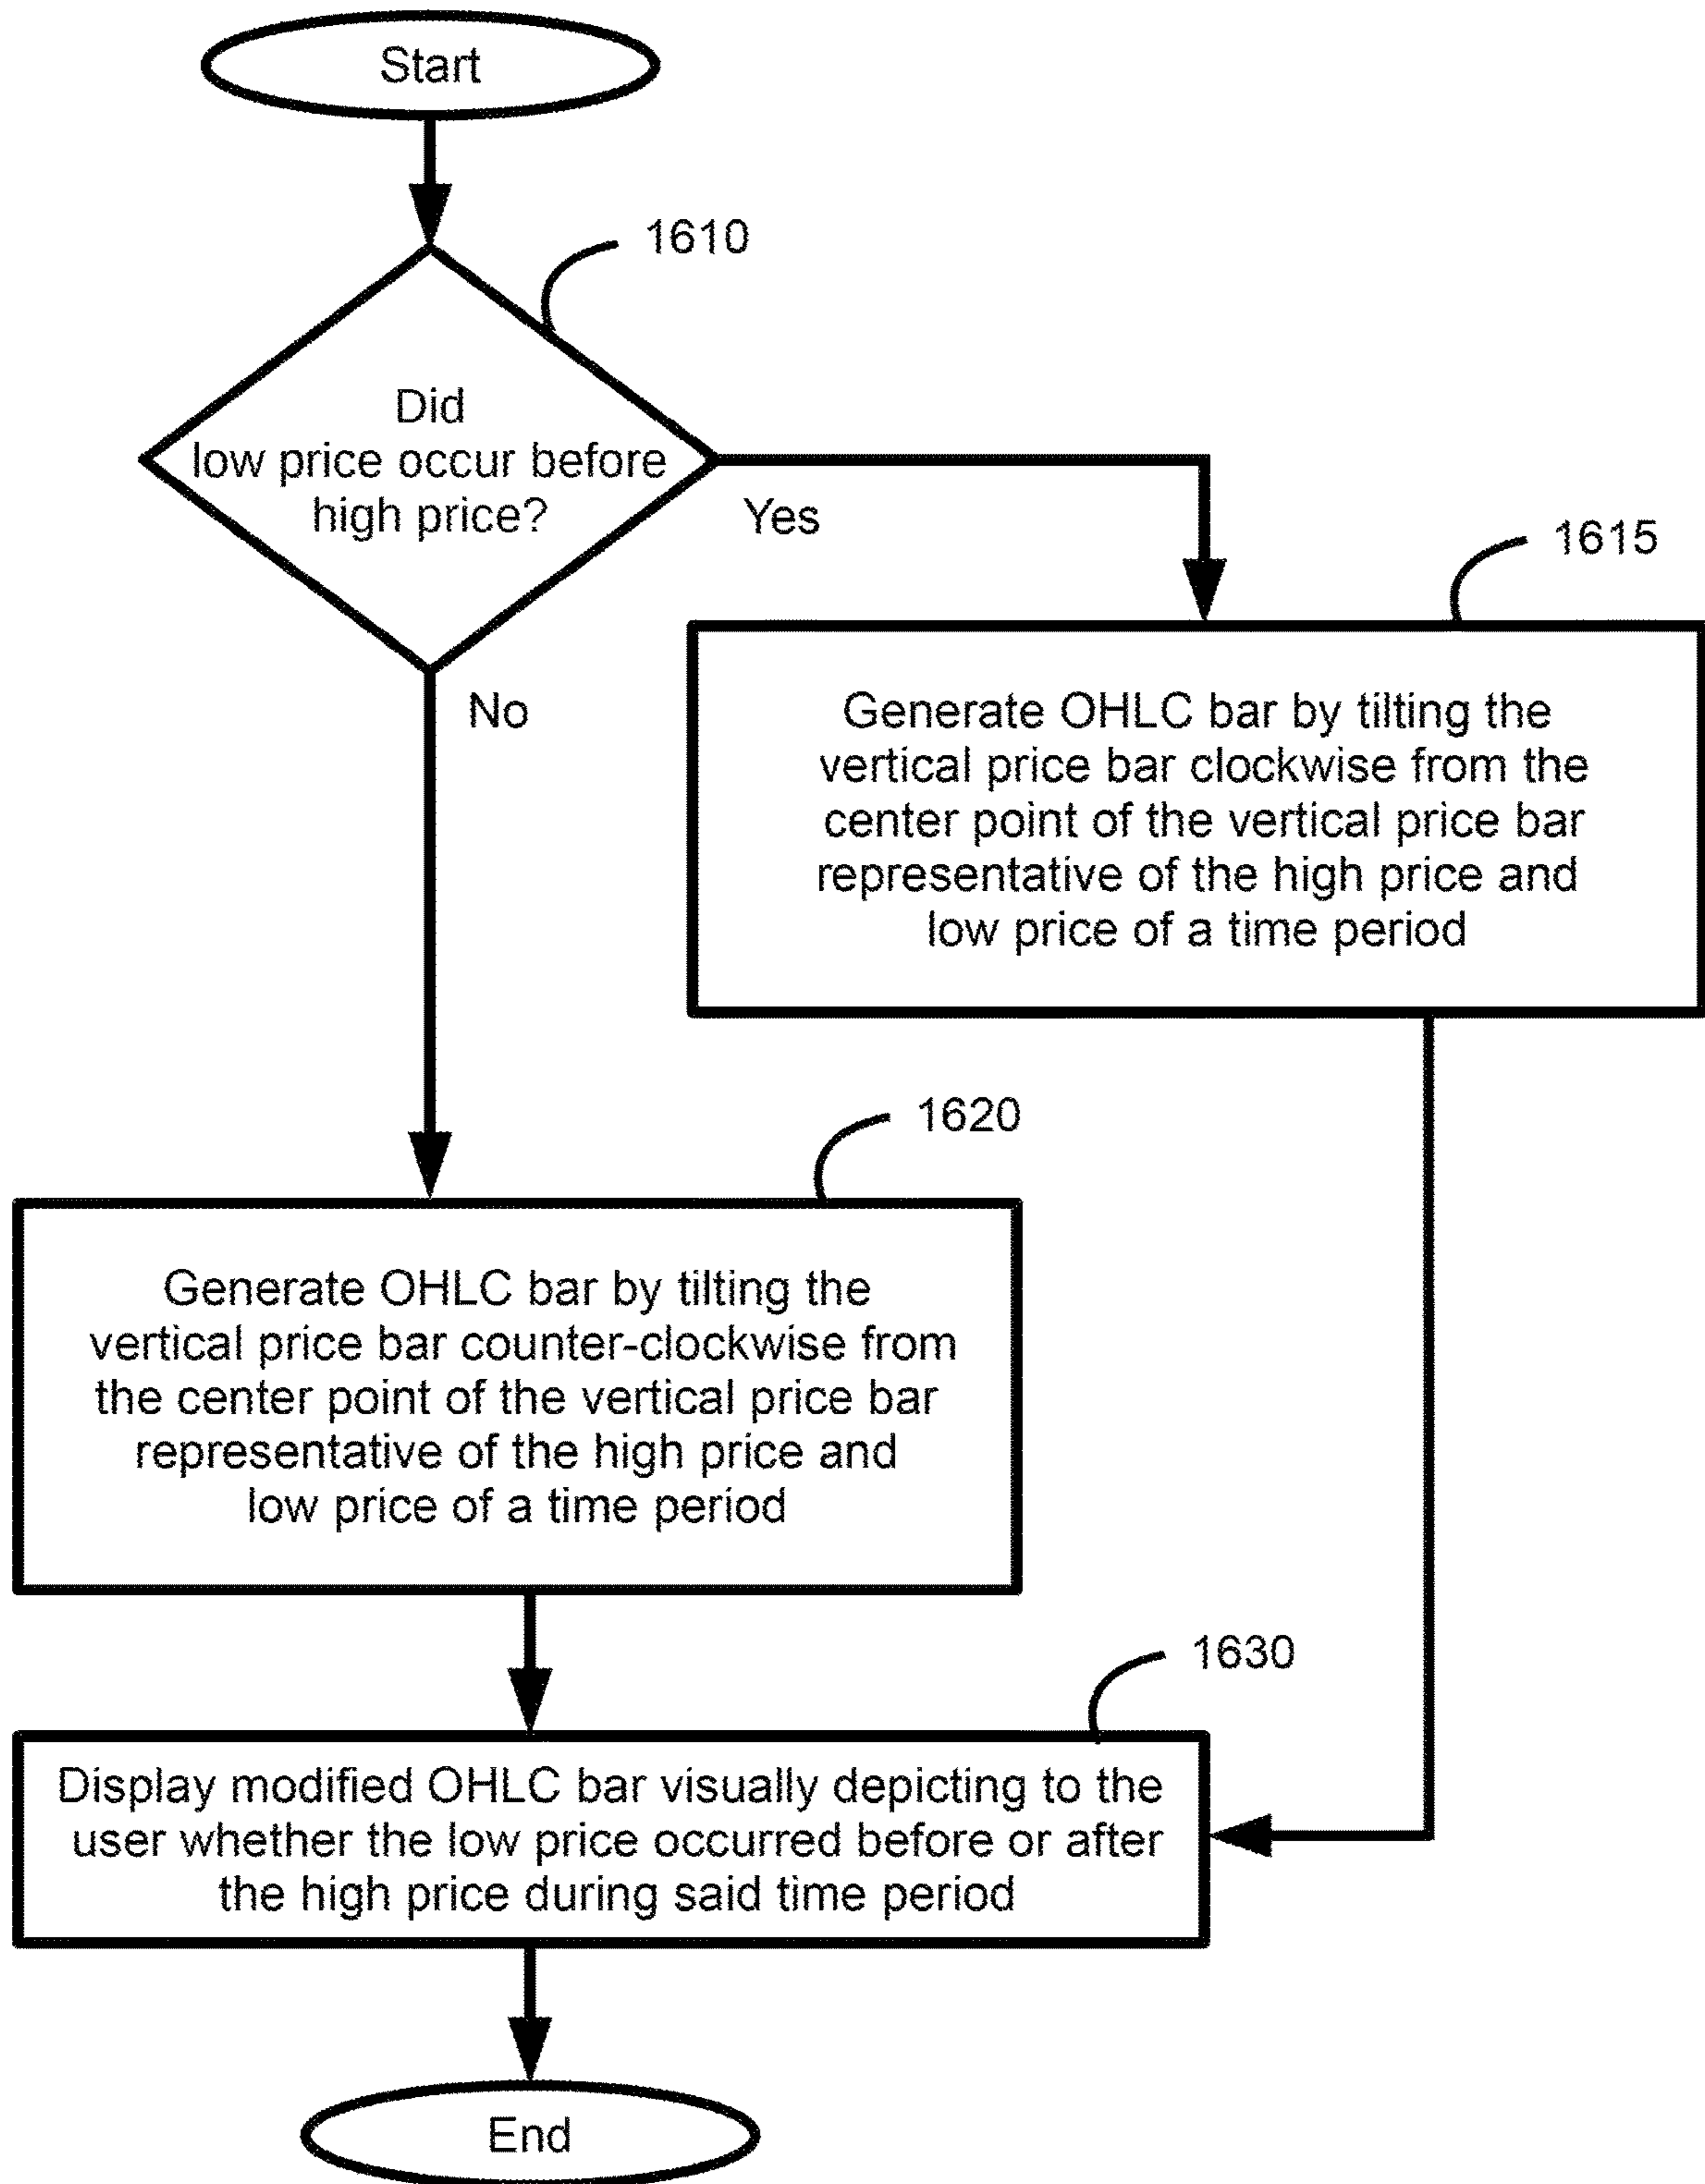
Start

1610

Did low price occur before high price?

Yes

1615

Generate OHLC bar by tilting the vertical price bar clockwise from the center point of the vertical price bar representative of the high price and low price of a time period

No

1620

Generate OHLC bar by tilting the vertical price bar counter-clockwise from the center point of the vertical price bar representative of the high price and low price of a time period

1630

Display modified OHLC bar visually depicting to the user whether the low price occurred before or after the high price during said time period

End